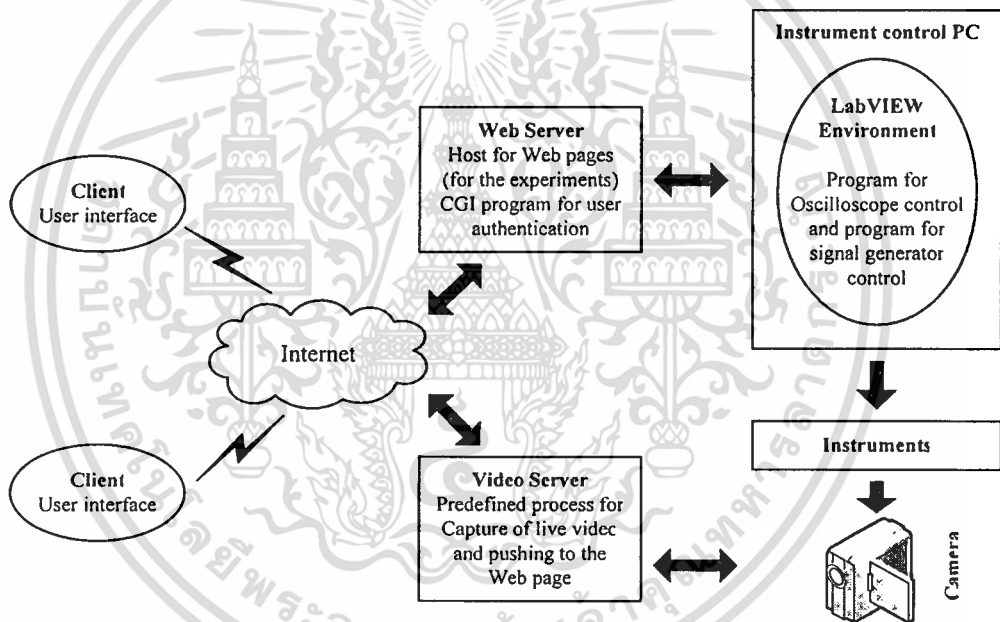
Instrument control PC

LabVIEW Environment

Program for Oscilloscope control and program for signal generator control

Web Server
Host for Web pages (for the experiments) CGI program for user authentication

Client
User interface

Internet

Client
User interface

Instruments

Video Server
Predefined process for Capture of live videc and pushing to the Web page

Camera